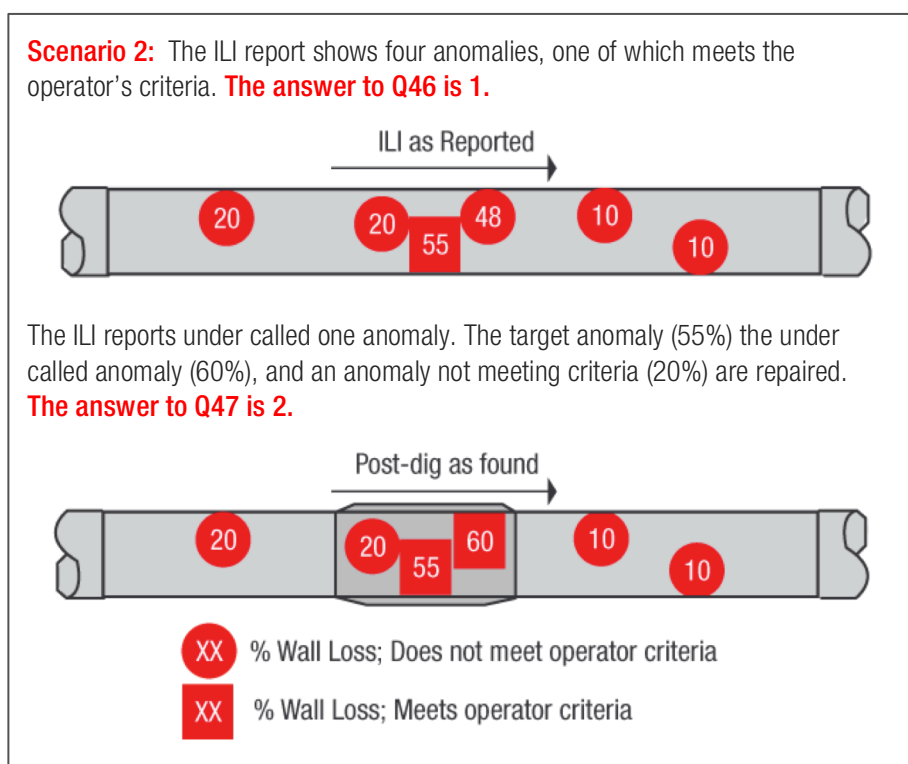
Scenario 2: The ILI report shows four anomalies, one of which meets the operator's criteria. The answer to Q46 is 1.

ILI as Reported

20
20
55
48
10
10

The ILI reports under called one anomaly. The target anomaly (55%) the under called anomaly (60%), and an anomaly not meeting criteria (20%) are repaired. The answer to Q47 is 2.

Post-dig as found

20
20
55
60
10
10

XX % Wall Loss; Does not meet operator criteria

XX % Wall Loss; Meets operator criteria